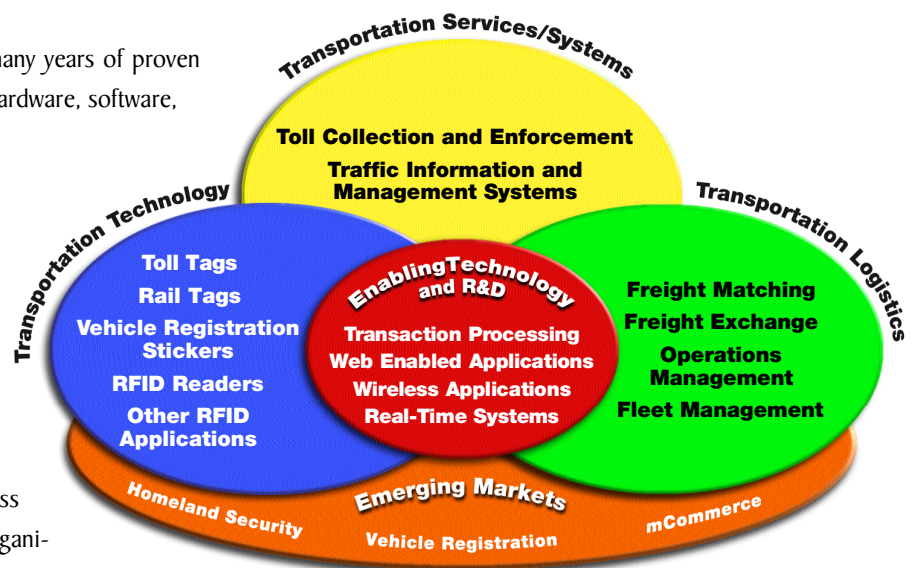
many years of proven
ardware, software,

ss
gani-

Transportation Services/Systems

Toll Collection and Enforcement

Traffic Information and Management Systems

Transportation Technology

Toll Tags

Rail Tags

Vehicle Registration Stickers

RFID Readers

Other RFID Applications

EnablingTechnology and R&D

Transaction Processing

Web Enabled Applications

Wireless Applications

Real-Time Systems

Transportation Logistics

Freight Matching

Freight Exchange

Operations Management

Fleet Management

Emerging Markets

Homeland Security

Vehicle Registration

mCommerce